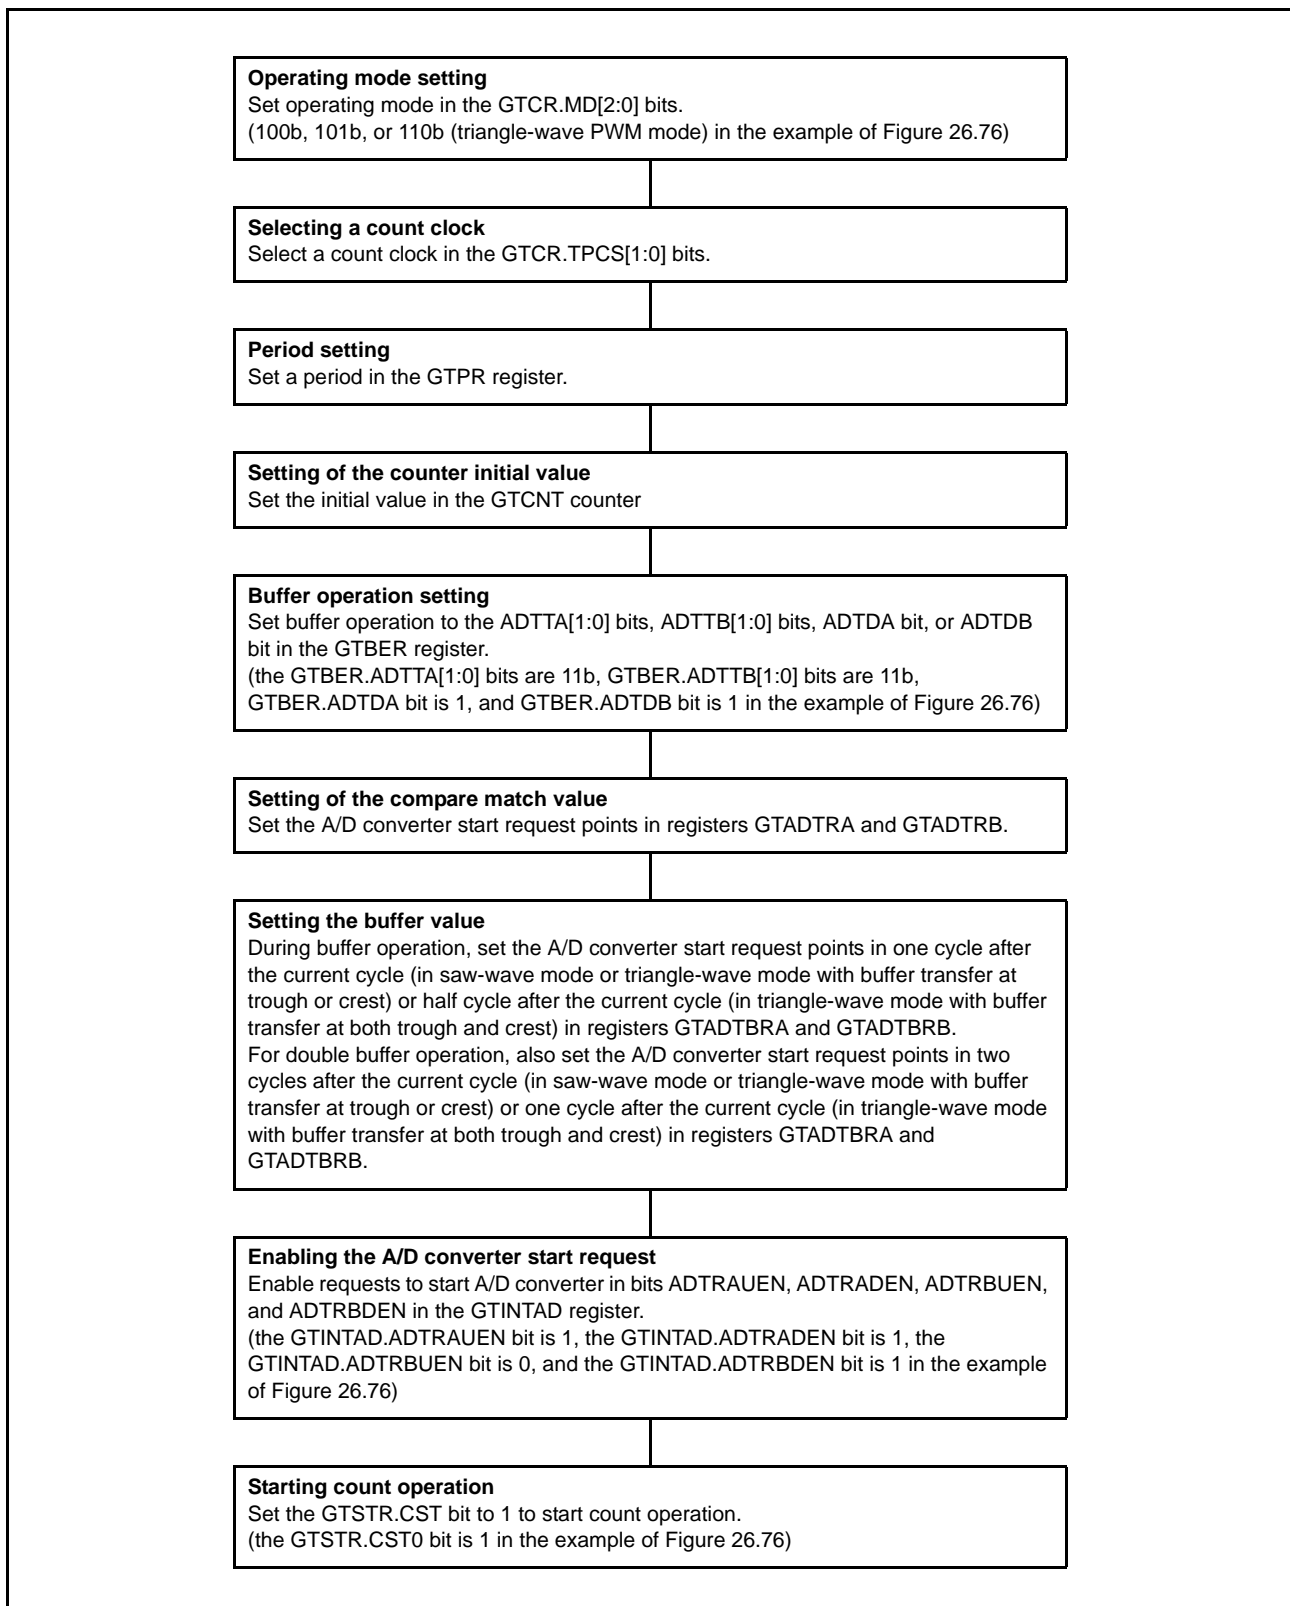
**Operating mode setting**
Set operating mode in the GTCR.MD[2:0] bits.
(100b, 101b, or 110b (triangle-wave PWM mode) in the example of Figure 26.76)

**Selecting a count clock**
Select a count clock in the GTCR.TPCS[1:0] bits.

**Period setting**
Set a period in the GTPR register.

**Setting of the counter initial value**
Set the initial value in the GTCNT counter

**Buffer operation setting**
Set buffer operation to the ADTTA[1:0] bits, ADTTB[1:0] bits, ADTDA bit, or ADTDB bit in the GTBER register.
(the GTBER.ADTTA[1:0] bits are 11b, GTBER.ADTTB[1:0] bits are 11b, GTBER.ADTDA bit is 1, and GTBER.ADTDB bit is 1 in the example of Figure 26.76)

**Setting of the compare match value**
Set the A/D converter start request points in registers GTADTRA and GTADTRB.

**Setting the buffer value**
During buffer operation, set the A/D converter start request points in one cycle after the current cycle (in saw-wave mode or triangle-wave mode with buffer transfer at trough or crest) or half cycle after the current cycle (in triangle-wave mode with buffer transfer at both trough and crest) in registers GTADTBRA and GTADTBRB.
For double buffer operation, also set the A/D converter start request points in two cycles after the current cycle (in saw-wave mode or triangle-wave mode with buffer transfer at trough or crest) or one cycle after the current cycle (in triangle-wave mode with buffer transfer at both trough and crest) in registers GTADTBRA and GTADTBRB.

**Enabling the A/D converter start request**
Enable requests to start A/D converter in bits ADTRAUEN, ADTRADEN, ADTRBUEN, and ADTRBDEN in the GTINTAD register.
(the GTINTAD.ADTRAUEN bit is 1, the GTINTAD.ADTRADEN bit is 1, the GTINTAD.ADTRBUEN bit is 0, and the GTINTAD.ADTRBDEN bit is 1 in the example of Figure 26.76)

**Starting count operation**
Set the GTSTR.CST bit to 1 to start count operation.
(the GTSTR.CST0 bit is 1 in the example of Figure 26.76)